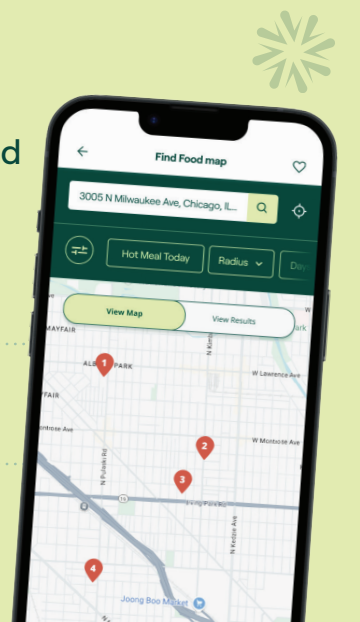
d

Find Food map

3005 N Milwaukee Ave, Chicago, IL...

Hot Meal Today

Radius

Day

View Map

View Results

MAYFAIR

ALB PARK

1

W Lawrence Ave

FAIR

ontrose Ave

W Montrose Ave

2

3

N Pulaski Rd

N Kedzie Ave

4

Joong Boo Market

ark